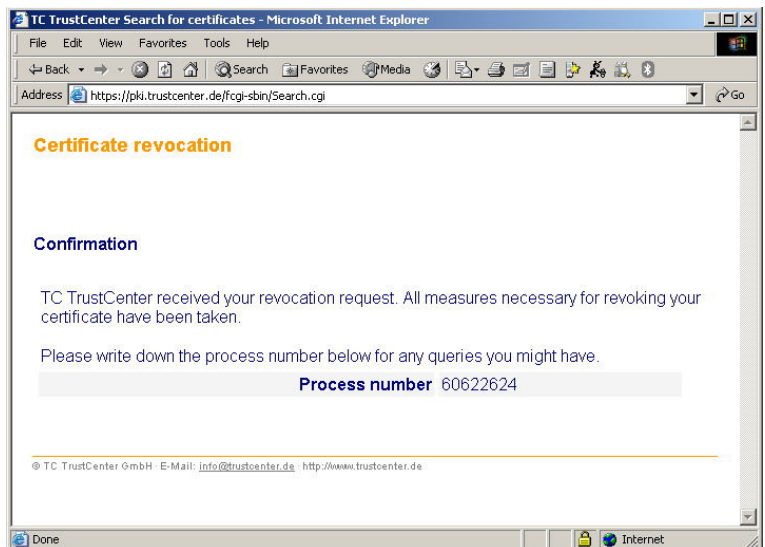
TC TrustCenter Search for certificates - Microsoft Internet Explorer

File Edit View Favorites Tools Help

Back Search Favorites Media

Address https://pki.trustcenter.de/fcgi-sbin/Search.cgi Go

Certificate revocation

Confirmation

TC TrustCenter received your revocation request. All measures necessary for revoking your certificate have been taken.

Please write down the process number below for any queries you might have.

| Process number | 60622624 |
|---|---|

© TC TrustCenter GmbH · E-Mail: info@trustcenter.de · http://www.trustcenter.de

Done Internet